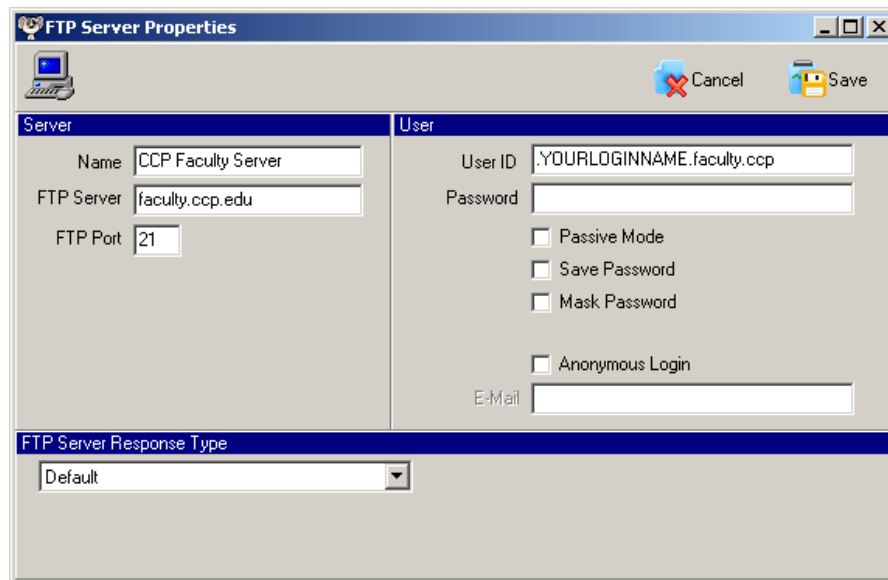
FTP Server Properties

Cancel
Save

Server

Name CCP Faculty Server

FTP Server faculty.ccp.edu

FTP Port 21

User

User ID .YOURLOGINNAME.faculty.ccp

Password

Passive Mode

Save Password

Mask Password

Anonymous Login

E-Mail

FTP Server Response Type

Default